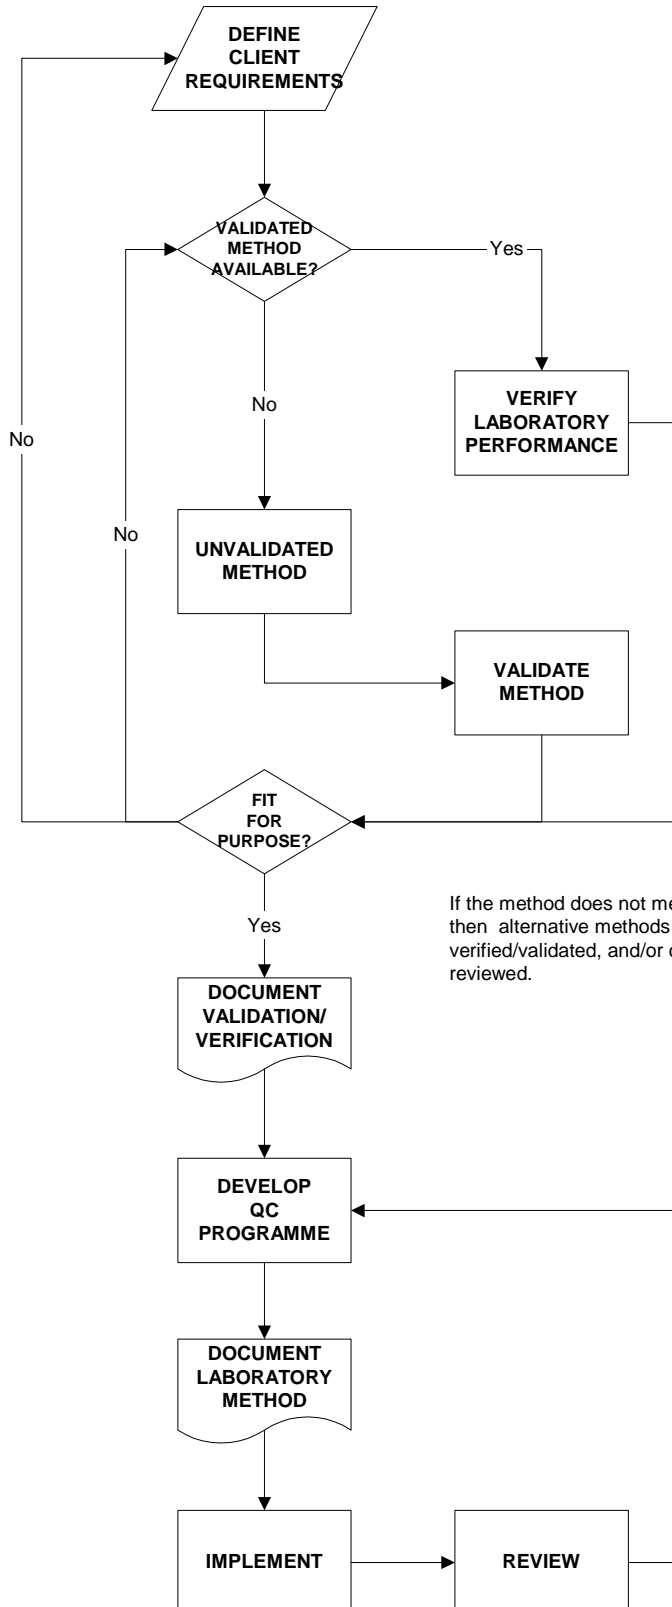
DEFINE CLIENT REQUIREMENTS

VALIDATED METHOD AVAILABLE?

Yes

VERIFY LABORATORY PERFORMANCE

No

No

No

UNVALIDATED METHOD

VALIDATE METHOD

FIT FOR PURPOSE?

Yes

If the method does not me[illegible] then alternative methods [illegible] verified/validated, and/or c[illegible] reviewed.

DOCUMENT VALIDATION/ VERIFICATION

DEVELOP QC PROGRAMME

DOCUMENT LABORATORY METHOD

IMPLEMENT

REVIEW